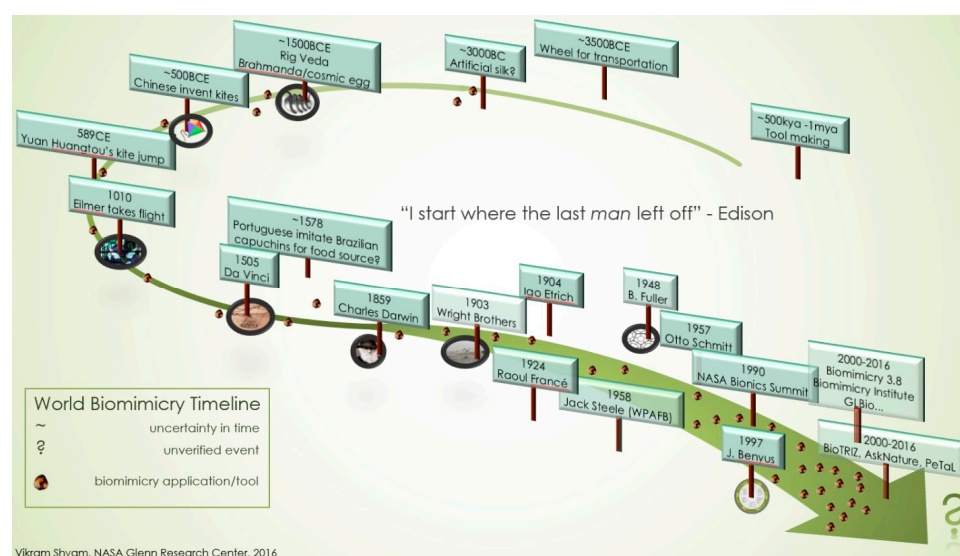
~1500BCE
Rig Veda
*Brahmanda*/cosmic egg

~3000BC
Artificial silk?

~3500BCE
Wheel for transportation

~500BCE
Chinese invent kites

~500kya -1mya
Tool making

589CE
Yuan Huangtou's kite jump

1010
Eilmer takes flight

"I start where the last *man* left off" - Edison

~1578
Portuguese imitate Brazilian capuchins for food source?

1505
Da Vinci

1904
Igo Etrich

1948
B. Fuller

1859
Charles Darwin

1903
Wright Brothers

1957
Otto Schmitt

1924
Raoul Francé

1990
NASA Bionics Summit

2000-2016
Biomimicry 3.8
Biomimicry Institute
GLBio...

1958
Jack Steele (WPAFB)

World Biomimicry Timeline
~ uncertainty in time
? unverified event
biomimicry application/tool

1997
J. Benyus

2000-2016
BioTRIZ, AskNature, PeTaL

?

Vikram Shyam, NASA Glenn Research Center, 2016